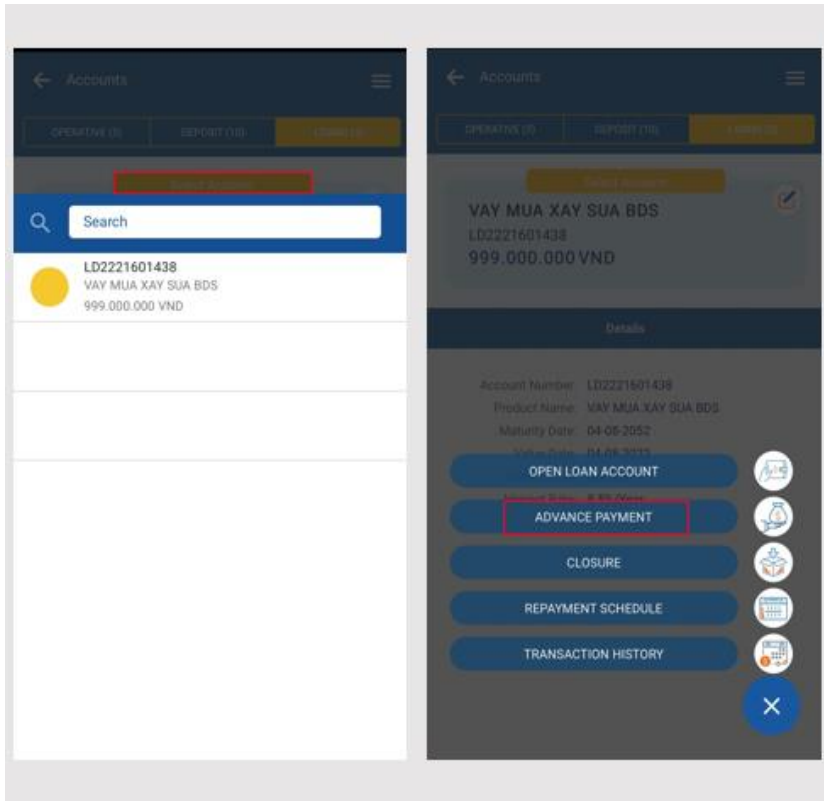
Accounts

OPERATIVE (3) DEPOSIT (10) LOANS (1)

Select Account

Search

LD2221601438
VAY MUA XAY SUA BDS
999.000.000 VND

Accounts

OPERATIVE (3) DEPOSIT (10) LOANS (1)

Select Account

VAY MUA XAY SUA BDS
LD2221601438
999.000.000 VND

Details

Account Number LD2221601438
Product Name VAY MUA XAY SUA BDS
Maturity Date 04-08-2052
Value Date 04-08-2022
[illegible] 8.50 %/year

OPEN LOAN ACCOUNT

ADVANCE PAYMENT

CLOSURE

REPAYMENT SCHEDULE

TRANSACTION HISTORY

×